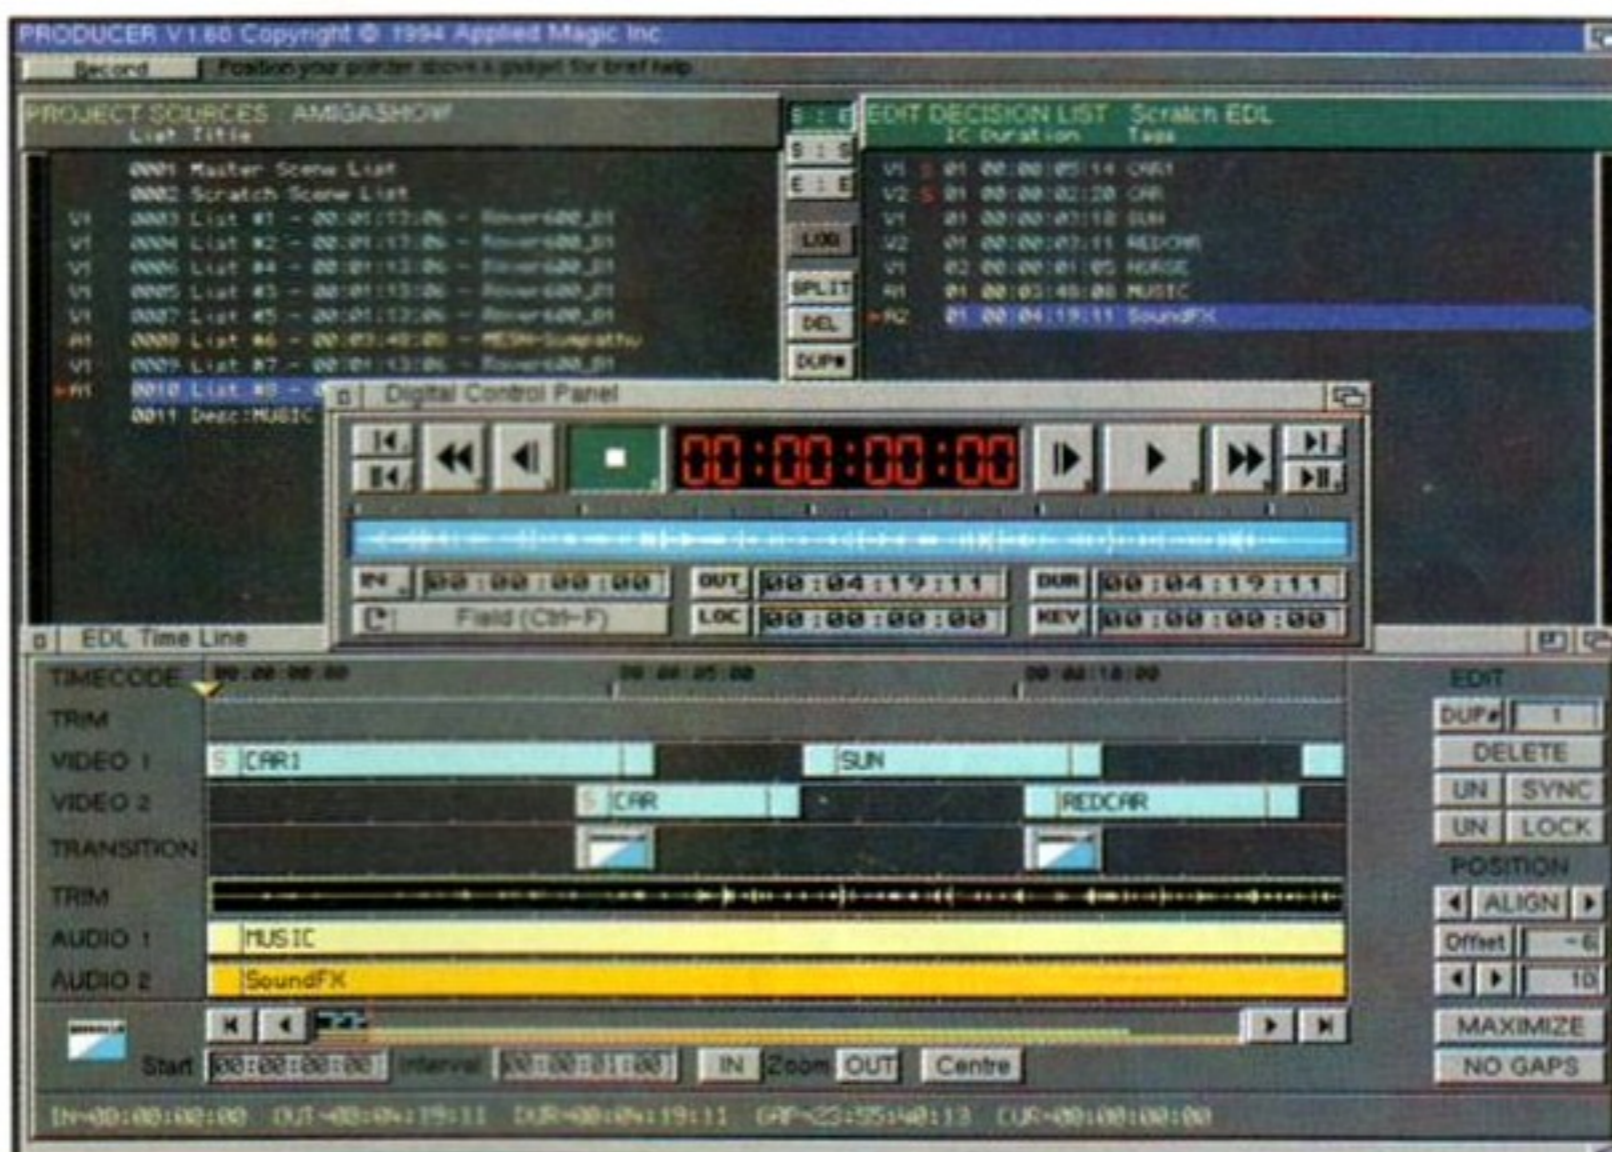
PRODUCER V1.60 Copyright © 1994 Applied Magic Inc

Record Position your pointer above a gadget for brief help

PROJECT SOURCES AMIGASHOW
List Title

0001 Master Scene List
0002 Scratch Scene List
V1 0003 List #1 - 00:01:13:06 - Rover600_01
V1 0004 List #2 - 00:01:17:06 - Rover600_01
V1 0006 List #4 - 00:01:13:06 - Rover600_01
V1 0005 List #3 - 00:01:13:06 - Rover600_01
V1 0007 List #5 - 00:01:13:06 - Rover600_01
A1 0008 List #6 - 00:03:40:08 - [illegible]
V1 0009 List #7 - 00:01:13:06 - Rover600_01
A1 0010 List #8 -
0011 Desc:MUSIC

S : E
S : S
E : E
LOD
SPLIT
DEL
DUP#

EDIT DECISION LIST Scratch EDL
TC Duration Tags

V1 S 01 00:00:05:14 CAR1
V2 S 01 00:00:02:20 CAR
V1 01 00:00:07:10 SUN
V2 01 00:00:07:11 REDCAR
V1 02 00:00:01:05 HORSE
A1 01 00:03:40:08 MUSIC
A2 01 00:04:19:11 SoundFX

Digital Control Panel

00:00:00:00

IN 00:00:00:00
OUT 00:04:19:11
DUR 00:04:19:11
Field (Ctrl-F)
LOC 00:00:00:00
KEY 00:00:00:00

EDL Time Line

TIMECODE 00:00:00:00 00:00:05:00 00:00:10:00
TRIM
VIDEO 1 CAR1 SUN
VIDEO 2 CAR REDCAR
TRANSITION
TRIM
AUDIO 1 MUSIC
AUDIO 2 SoundFX

Start 00:00:00:00 Interval 00:00:01:00 IN Zoom OUT Centre

EDIT
DUP# 1
DELETE
UN SYNC
UN LOCK
POSITION
ALIGN
Offset -6
10
MAXIMIZE
NO GAPS

IN=00:00:00:00 OUT=00:04:19:11 DUR=00:04:19:11 GAP=23:55:40:13 CUR=00:00:00:00